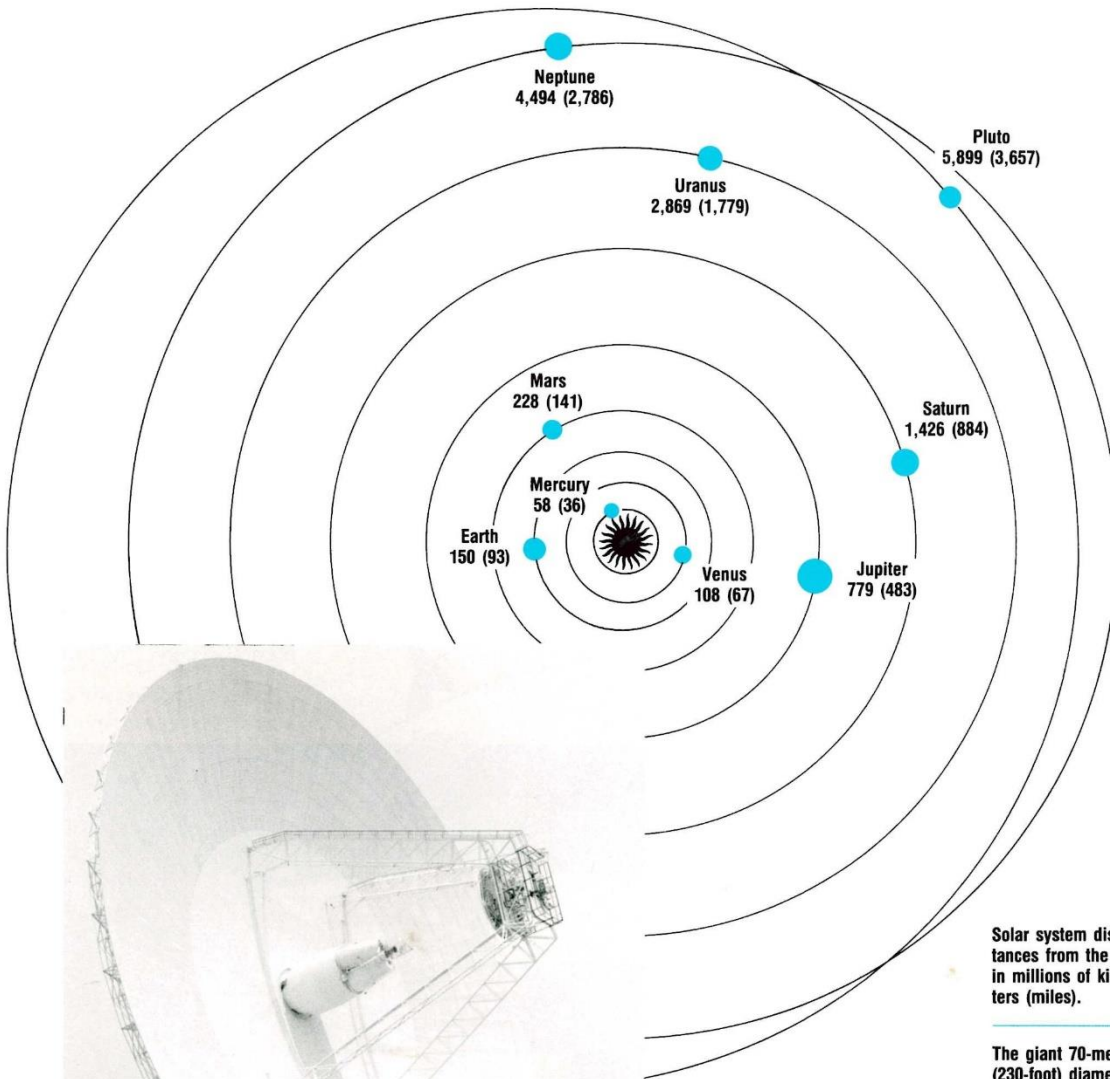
Neptune
4,494 (2,786)

Pluto
5,899 (3,657)

Uranus
2,869 (1,779)

Mars
228 (141)

Saturn
1,426 (884)

Mercury
58 (36)

Earth
150 (93)

Venus
108 (67)

Jupiter
779 (483)

Solar system dis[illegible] tances from the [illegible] in millions of ki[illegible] ters (miles).

The giant 70-me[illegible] (230-foot) diame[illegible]